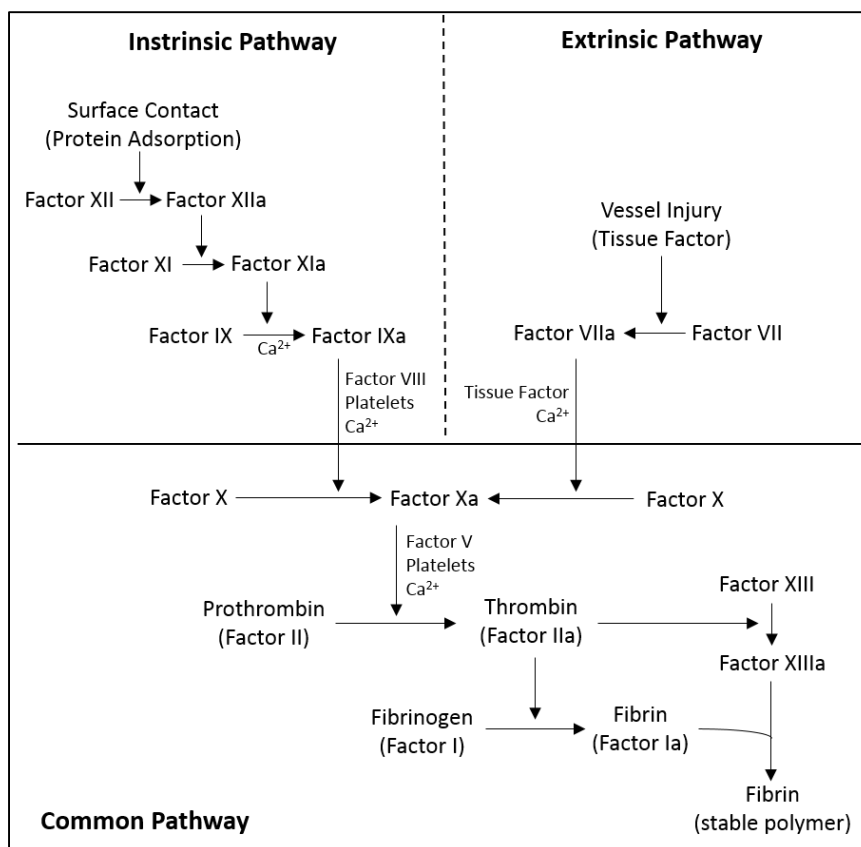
Instrinsic Pathway

Extrinsic Pathway

Surface Contact
(Protein Adsorption)

Factor XII → Factor XIIa

Factor XI → Factor XIa

Factor IX $Ca^{2+}$ → Factor IXa

Factor VIII
Platelets
$Ca^{2+}$

Vessel Injury
(Tissue Factor)

Factor VIIa ← Factor VII

Tissue Factor
$Ca^{2+}$

Factor X → Factor Xa ← Factor X

Factor V
Platelets
$Ca^{2+}$

Prothrombin
(Factor II)

Thrombin
(Factor IIa)

Factor XIII

Factor XIIIa

Fibrinogen
(Factor I)

Fibrin
(Factor Ia)

Fibrin
(stable polymer)

Common Pathway